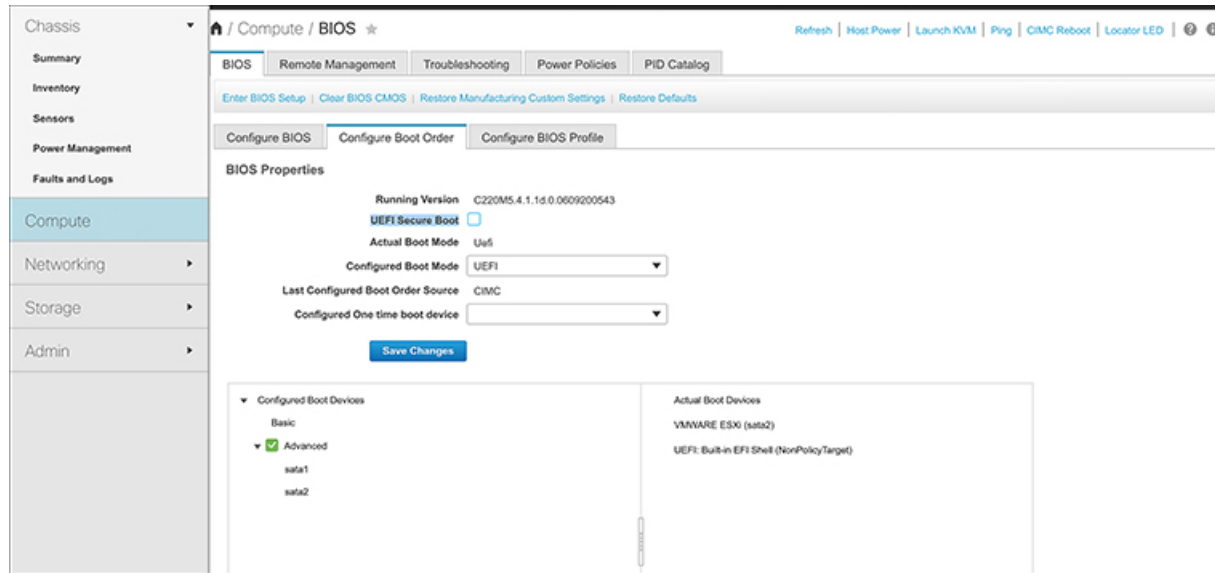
Chassis
Summary
Inventory
Sensors
Power Management
Faults and Logs
Compute
Networking
Storage
Admin

/ Compute / BIOS

Refresh | Host Power | Launch KVM | Ping | CIMC Reboot | Locator LED

BIOS | Remote Management | Troubleshooting | Power Policies | PID Catalog

Enter BIOS Setup | Clear BIOS CMOS | Restore Manufacturing Custom Settings | Restore Defaults

Configure BIOS | Configure Boot Order | Configure BIOS Profile

BIOS Properties

Running Version C220M5.4.1.1d.0.0609200543
UEFI Secure Boot
Actual Boot Mode Uefi
Configured Boot Mode UEFI
Last Configured Boot Order Source CIMC
Configured One time boot device

Save Changes

Configured Boot Devices
Basic
Advanced
sata1
sata2

Actual Boot Devices
VMWARE ESXi (sata2)
UEFI: Built-in EFI Shell (NonPolicyTarget)